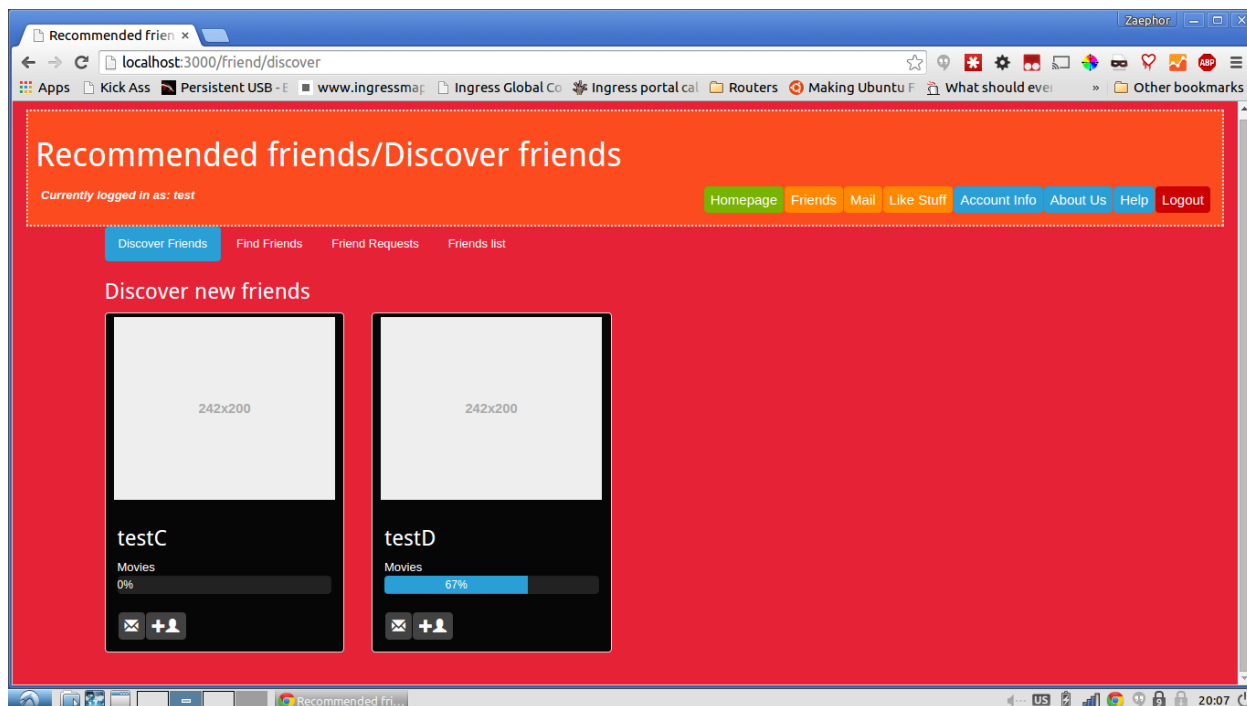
Zaephor

Recommended frien ×

localhost:3000/friend/discover

Apps Kick Ass Persistent USB - E www.ingressmap Ingress Global Co Ingress portal cal Routers Making Ubuntu F What should ever » Other bookmarks

Recommended friends/Discover friends

Currently logged in as: test

Homepage Friends Mail Like Stuff Account Info About Us Help Logout

Discover Friends Find Friends Friend Requests Friends list

Discover new friends

242x200

testC

Movies

0%

242x200

testD

Movies

67%

Recommended fri...

US 20:07